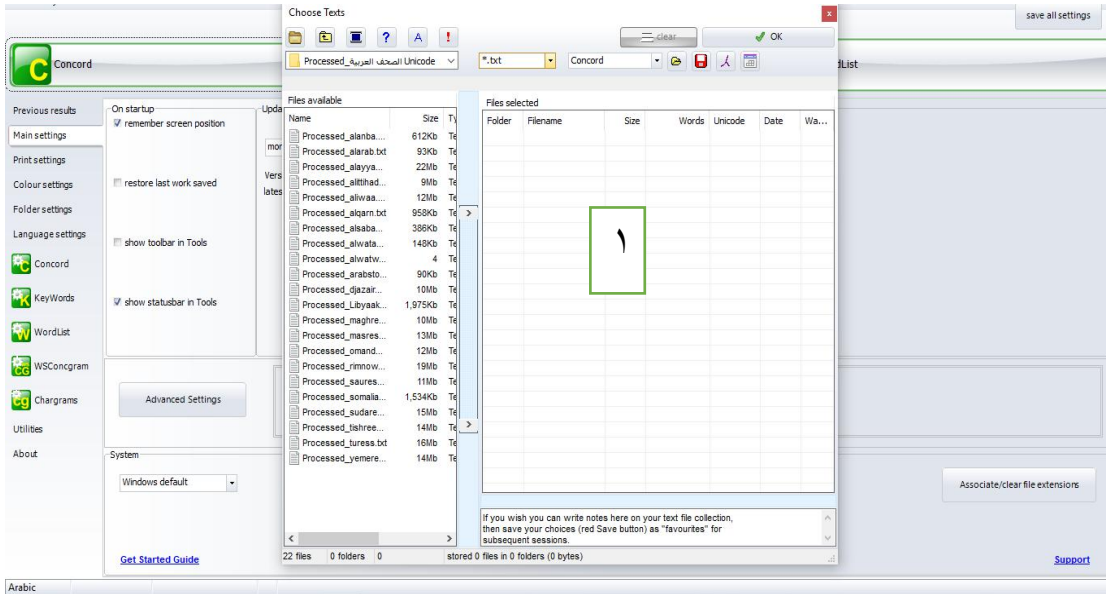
save all settings

Concord

dList

Previous results
Main settings
Print settings
Colour settings
Folder settings
Language settings
Concord
KeyWords
WordList
WSConcgram
Chargrams
Utilities
About

On startup
remember screen position
restore last work saved
show toolbar in Tools
show statusbar in Tools

Upda
mor
Vers
lates

Advanced Settings

System
Windows default

Get Started Guide

Associate/clear file extensions

Support

Arabic

Choose Texts

clear
OK

Processed_الصحف العربية Unicode
*.txt
Concord

Files available

| Name | Size | Ty |
|---|---|---|
| Processed_alanba.... | 612Kb | Te |
| Processed_alarab.txt | 93Kb | Te |
| Processed_alayya.... | 22Mb | Te |
| Processed_alittihad... | 9Mb | Te |
| Processed_aliwaa.... | 12Mb | Te |
| Processed_alqarn.txt | 958Kb | Te |
| Processed_alsaba.... | 386Kb | Te |
| Processed_alwata.... | 148Kb | Te |
| Processed_alwatw.... | 4 | Te |
| Processed_arabsto.... | 90Kb | Te |
| Processed_djazair.... | 10Mb | Te |
| Processed_Libyaak.... | 1,975Kb | Te |
| Processed_maghre.... | 10Mb | Te |
| Processed_masres.... | 13Mb | Te |
| Processed_omand.... | 12Mb | Te |
| Processed_rimnow.... | 19Mb | Te |
| Processed_saures.... | 11Mb | Te |
| Processed_somalia.... | 1,534Kb | Te |
| Processed_sudare.... | 15Mb | Te |
| Processed_tishree.... | 14Mb | Te |
| Processed_turess.txt | 16Mb | Te |
| Processed_yemere.... | 14Mb | Te |

Files selected

| Folder | Filename | Size | Words | Unicode | Date | Wa... |
|---|---|---|---|---|---|---|

١

If you wish you can write notes here on your text file collection, then save your choices (red Save button) as "favourites" for subsequent sessions.

22 files | 0 folders | 0
stored 0 files in 0 folders (0 bytes)